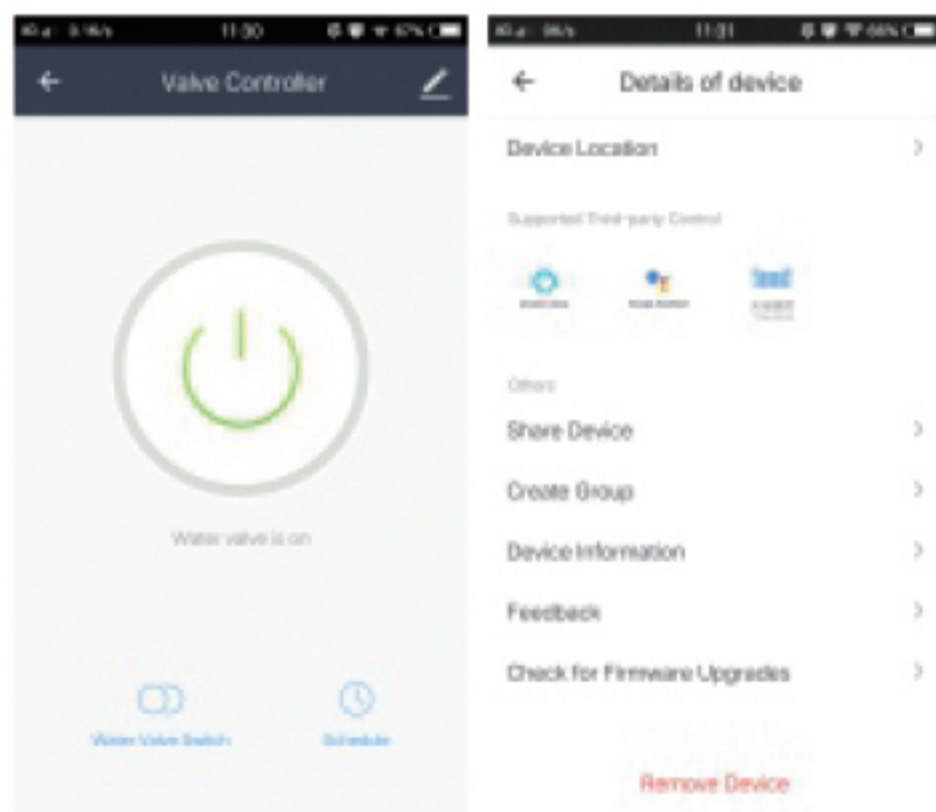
11:30

Valve Controller

Water valve is on

Water Valve Switch

Schedule

11:31

Details of device

Device Location

Supported Third-party Control

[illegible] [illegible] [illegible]

Others

Share Device

Create Group

Device Information

Feedback

Check for Firmware Upgrades

Remove Device